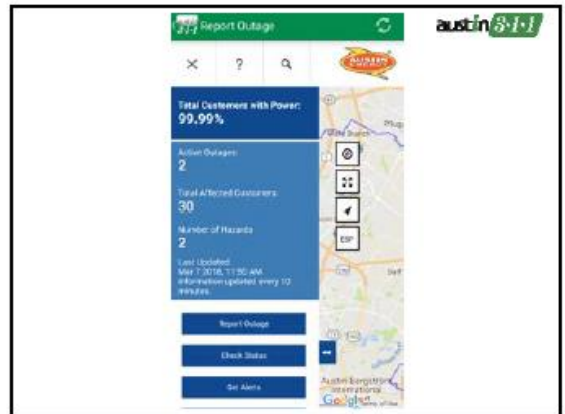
Report Outage

austin 3-1-1

× ? 🔍

AUSTIN ENERGY

Total Customers with Power:
99.99%

Active Outages:
2

Total Affected Customers:
30

Number of Hazards:
2

Last Updated:
Mar 7 2018, 11:50 AM
Information updated every 10 minutes

Report Outage

Check Status

Get Alerts

Pflug

State Schoo

ESP

Del

Austin Bergstrom International

Google Terms of Use